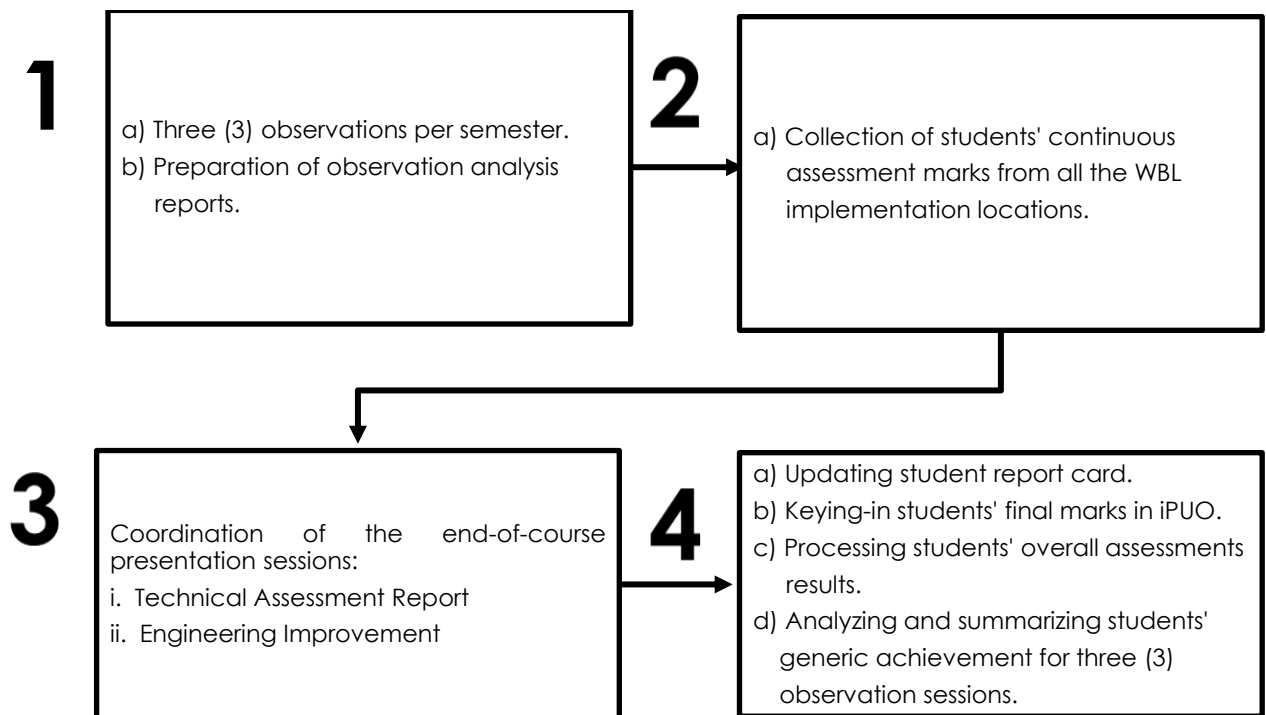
1

a) Three (3) observations per semester.
b) Preparation of observation analysis reports.

2

a) Collection of students' continuous assessment marks from all the WBL implementation locations.

3

Coordination of the end-of-course presentation sessions:
i. Technical Assessment Report
ii. Engineering Improvement

4

a) Updating student report card.
b) Keying-in students' final marks in iPUO.
c) Processing students' overall assessments results.
d) Analyzing and summarizing students' generic achievement for three (3) observation sessions.